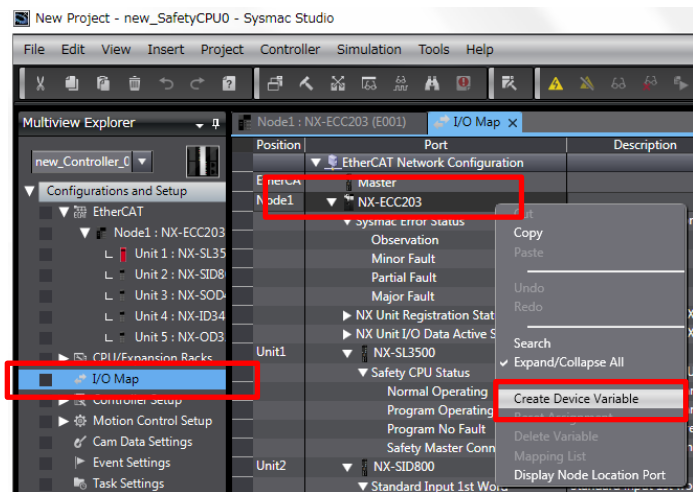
New Project - new_SafetyCPU0 - Sysmac Studio

File Edit View Insert Project Controller Simulation Tools Help

Multiview Explorer

new_Controller_0

Configurations and Setup

EtherCAT

Node1 : NX-ECC203

Unit 1 : NX-SL35

Unit 2 : NX-SID8

Unit 3 : NX-SOD

Unit 4 : NX-ID34

Unit 5 : NX-OD3

CPU/Expansion Racks

I/O Map

Controller Setup

Motion Control Setup

Cam Data Settings

Event Settings

Task Settings

Node1 : NX-ECC203 (E001)

I/O Map

| Position | Port | Description |
|---|---|---|
| | EtherCAT Network Configuration | |
| EtherCA | Master | |
| Node1 | NX-ECC203 | |
| | Sysmac Error Status | |
| | Observation | |
| | Minor Fault | |
| | Partial Fault | |
| | Major Fault | |
| | NX Unit Registration Stat | |
| | NX Unit I/O Data Active S | |
| Unit1 | NX-SL3500 | |
| | Safety CPU Status | |
| | Normal Operating | |
| | Program Operating | |
| | Program No Fault | |
| | Safety Master Conn | |
| Unit2 | NX-SID800 | |
| | Standard Input 1st Word | |

Cut
Copy
Paste
Undo
Redo
Search
Expand/Collapse All
Create Device Variable
Reset Assignment
Delete Variable
Mapping List
Display Node Location Port